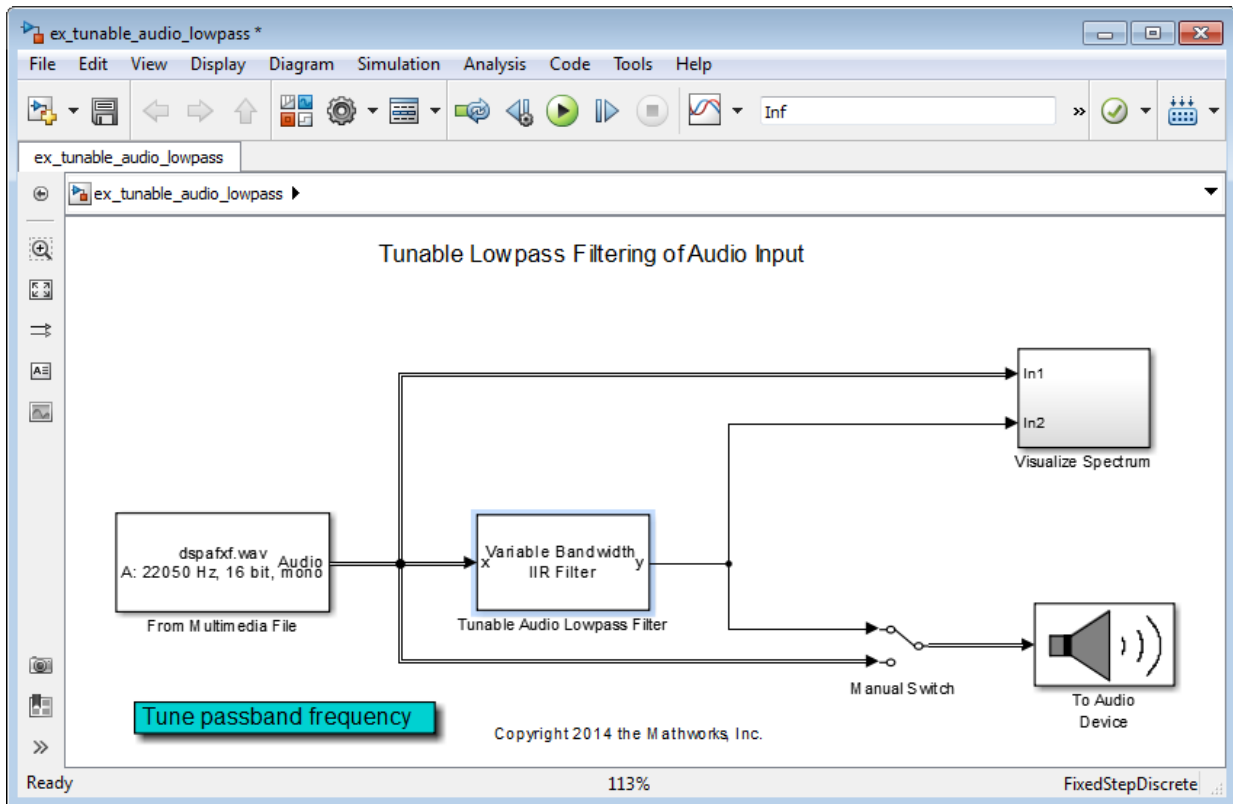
ex_tunable_audio_lowpass *

File Edit View Display Diagram Simulation Analysis Code Tools Help

Inf

ex_tunable_audio_lowpass

ex_tunable_audio_lowpass

Tunable Lowpass Filtering of Audio Input

In1

In2

Visualize Spectrum

dspafxf.wav
A: 22050 Hz, 16 bit, mono

Audio

From Multimedia File

x

Variable Bandwidth
IIR Filter

y

Tunable Audio Lowpass Filter

Manual Switch

To Audio
Device

Tune passband frequency

Copyright 2014 the Mathworks, Inc.

Ready

113%

FixedStepDiscrete